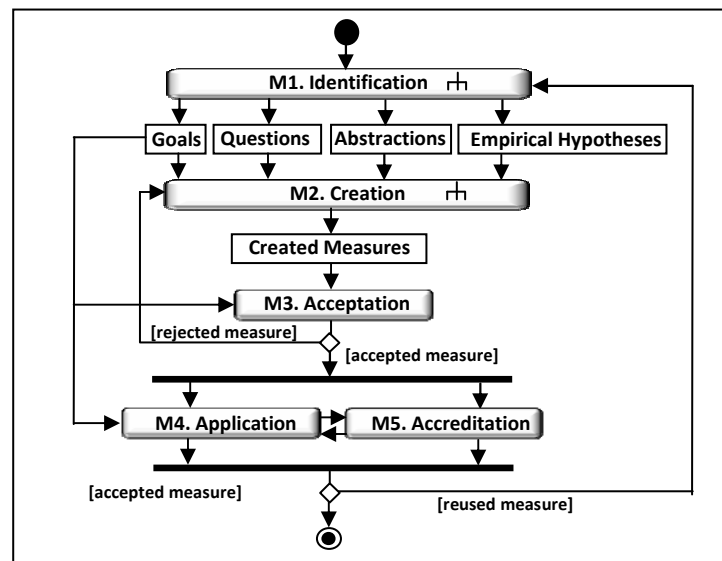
M1. Identification

Goals

Questions

Abstractions

Empirical Hypotheses

M2. Creation

Created Measures

M3. Acceptation

[rejected measure]

[accepted measure]

M4. Application

M5. Accreditation

[accepted measure]

[reused measure]